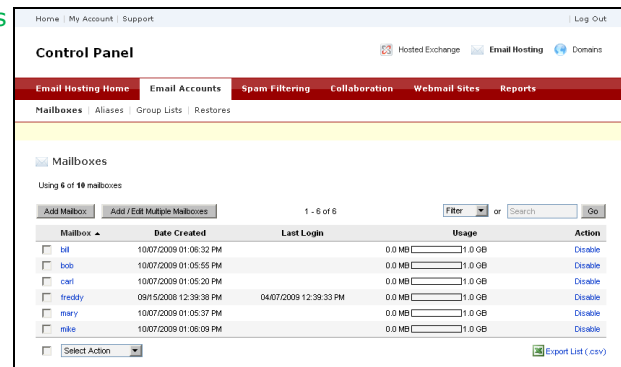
S

Home | My Account | Support | Log Out

Control Panel

Hosted Exchange Email Hosting Domains

Email Hosting Home | Email Accounts | Spam Filtering | Collaboration | Webmail Sites | Reports

Mailboxes | Aliases | Group Lists | Restores

Mailboxes

Using 6 of 10 mailboxes

Add Mailbox | Add / Edit Multiple Mailboxes | 1 - 6 of 6 | Filter or Search | Go

| | Mailbox ▲ | Date Created | Last Login | Usage | Action |
|---|---|---|---|---|---|
| | bill | 10/07/2009 01:06:32 PM | | 0.0 MB 1.0 GB | Disable |
| | bob | 10/07/2009 01:05:55 PM | | 0.0 MB 1.0 GB | Disable |
| | carl | 10/07/2009 01:05:20 PM | | 0.0 MB 1.0 GB | Disable |
| | freddy | 09/15/2008 12:39:38 PM | 04/07/2009 12:39:33 PM | 0.0 MB 1.0 GB | Disable |
| | mary | 10/07/2009 01:05:37 PM | | 0.0 MB 1.0 GB | Disable |
| | mike | 10/07/2009 01:06:09 PM | | 0.0 MB 1.0 GB | Disable |

Select Action

Export List (.csv)